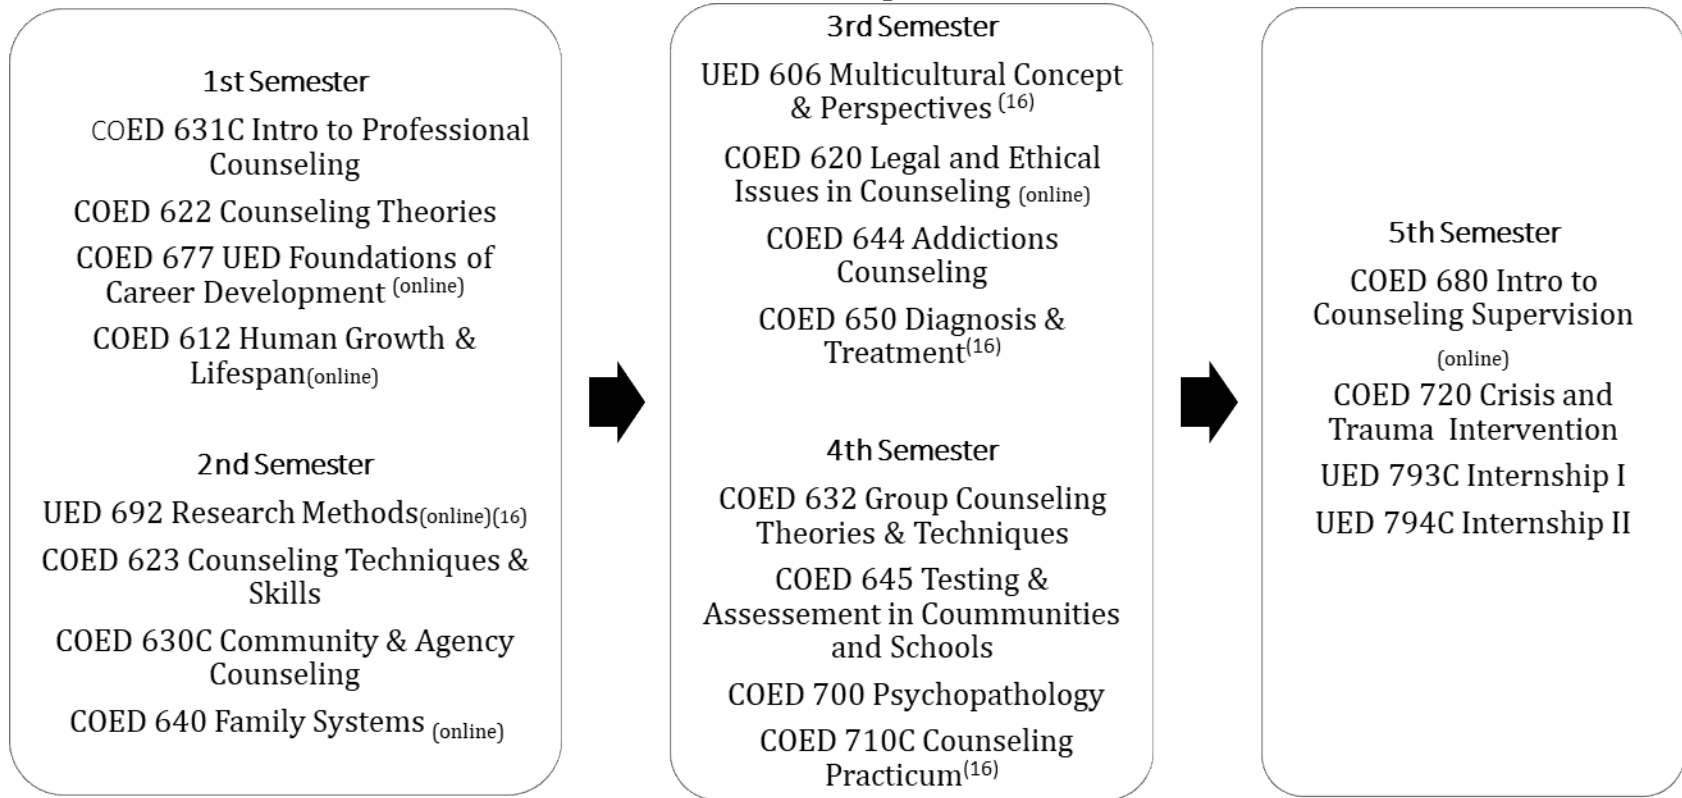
1st Semester

COED 631C Intro to Professional Counseling

COED 622 Counseling Theories

COED 677 UED Foundations of Career Development $^{(online)}$

COED 612 Human Growth & Lifespan(online)

2nd Semester

UED 692 Research Methods(online)(16)

COED 623 Counseling Techniques & Skills

COED 630C Community & Agency Counseling

COED 640 Family Systems (online)

3rd Semester

UED 606 Multicultural Concept & Perspectives $^{(16)}$

COED 620 Legal and Ethical Issues in Counseling (online)

COED 644 Addictions Counseling

COED 650 Diagnosis & Treatment$^{(16)}$

4th Semester

COED 632 Group Counseling Theories & Techniques

COED 645 Testing & Assesement in Coummunities and Schools

COED 700 Psychopathology

COED 710C Counseling Practicum$^{(16)}$

5th Semester

COED 680 Intro to Counseling Supervision (online)

COED 720 Crisis and Trauma Intervention

UED 793C Internship I

UED 794C Internship II